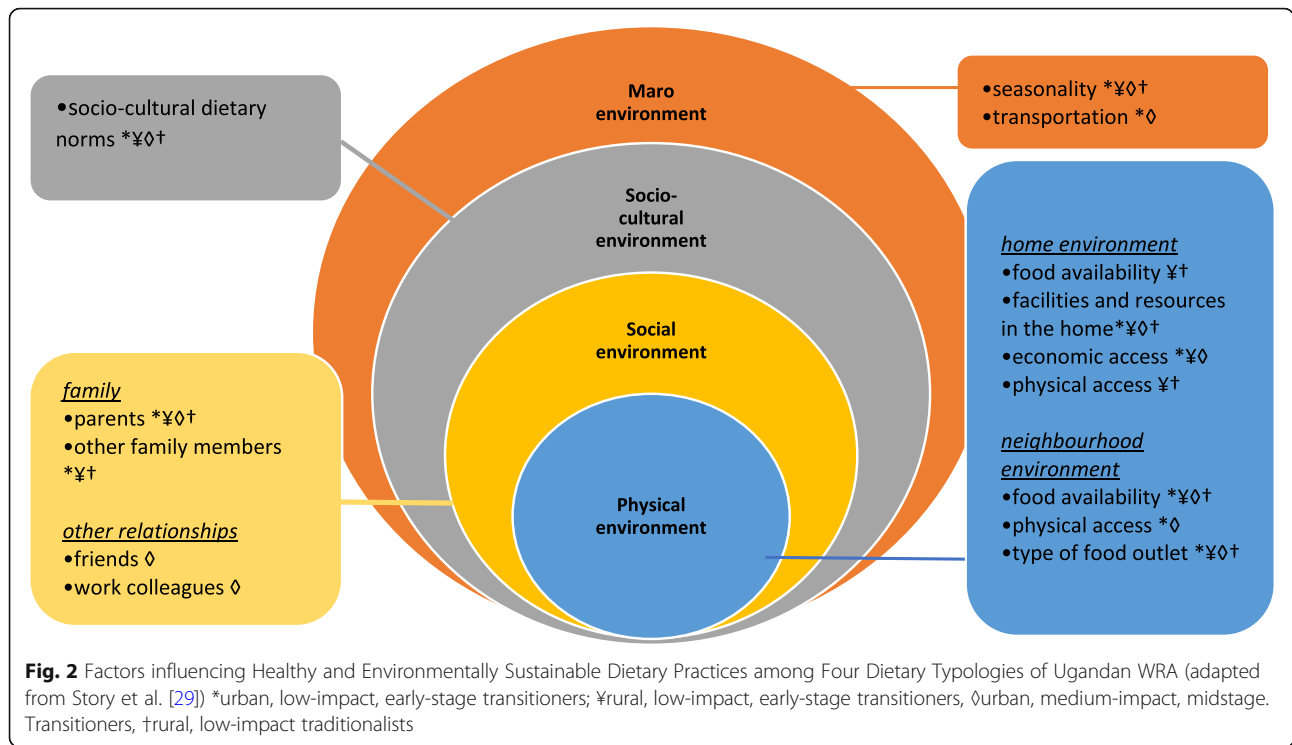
•socio-cultural dietary norms *¥◊†

Maro environment

•seasonality *¥◊†
•transportation *◊

Socio-cultural environment

Social environment

Physical environment

home environment
•food availability ¥†
•facilities and resources in the home*¥◊†
•economic access *¥◊
•physical access ¥†

neighbourhood environment
•food availability *¥◊†
•physical access *◊
•type of food outlet *¥◊†

family
•parents *¥◊†
•other family members *¥†

other relationships
•friends ◊
•work colleagues ◊

Fig. 2 Factors influencing Healthy and Environmentally Sustainable Dietary Practices among Four Dietary Typologies of Ugandan WRA (adapted from Story et al. [29]) *urban, low-impact, early-stage transitioners; ¥rural, low-impact, early-stage transitioners, ◊urban, medium-impact, midstage. Transitioners, †rural, low-impact traditionalists